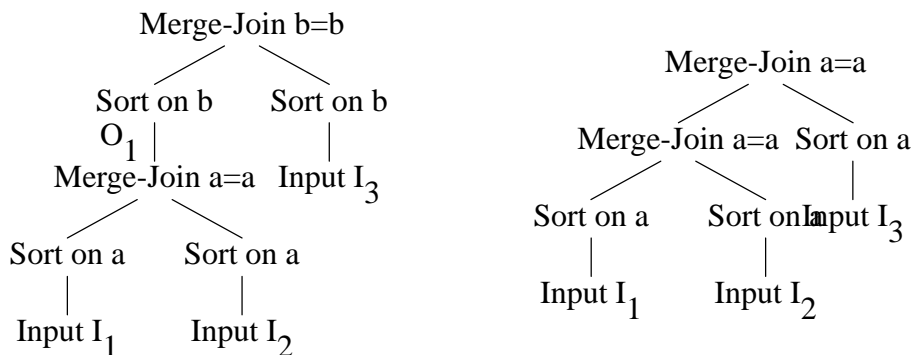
Merge-Join b=b

Sort on b

Sort on b

$O_1$

Merge-Join a=a

Input $I_3$

Sort on a

Sort on a

Input $I_1$

Input $I_2$

Merge-Join a=a

Merge-Join a=a

Sort on a

Sort on a

Sort on a

Input $I_3$

Input $I_1$

Input $I_2$